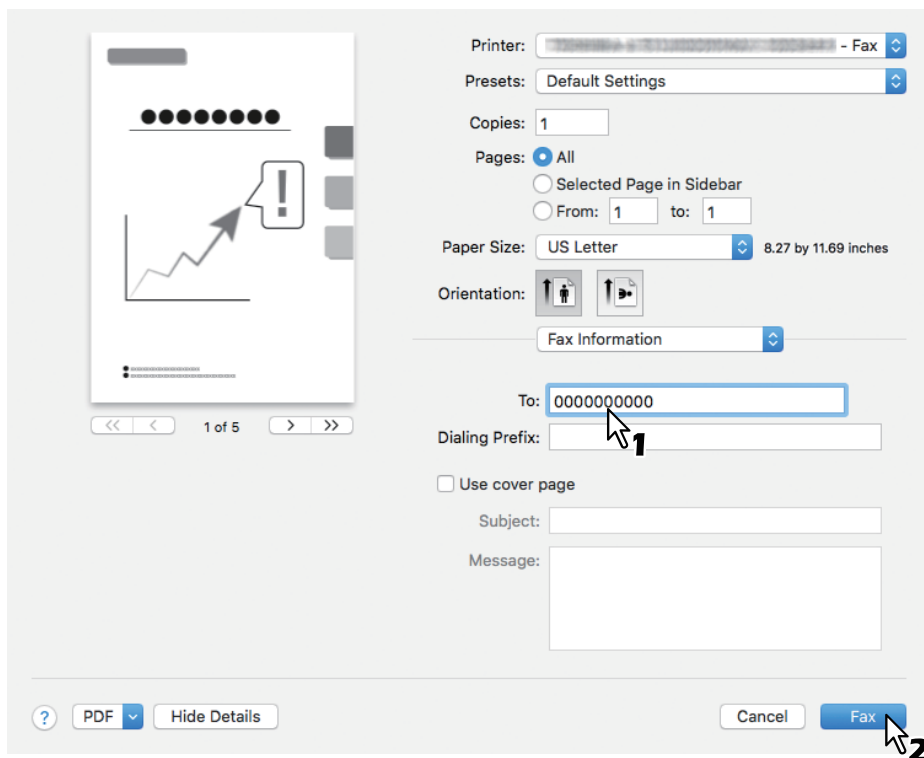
Printer: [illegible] - Fax

Presets: Default Settings

Copies: 1

Pages: All

Selected Page in Sidebar

From: 1 to: 1

Paper Size: US Letter 8.27 by 11.69 inches

Orientation:

Fax Information

To: 0000000000

Dialing Prefix:

1

Use cover page

Subject:

Message:

<< < 1 of 5 > >>

? PDF Hide Details Cancel Fax

2